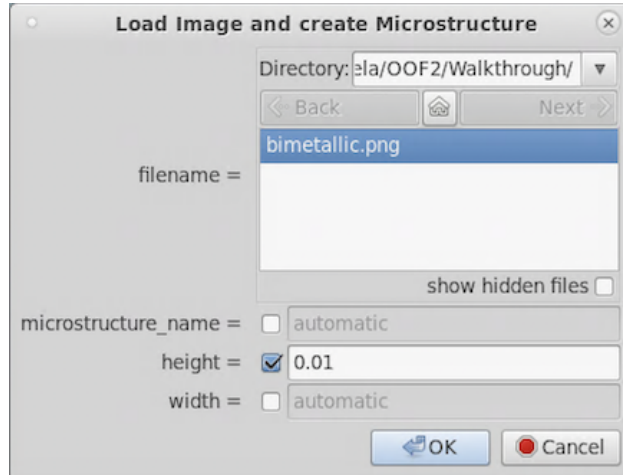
Load Image and create Microstructure

Directory: ela/OOF2/Walkthrough/

Back

Next

filename =

bimetallic.png

show hidden files

microstructure_name =

automatic

height =

0.01

width =

automatic

OK

Cancel